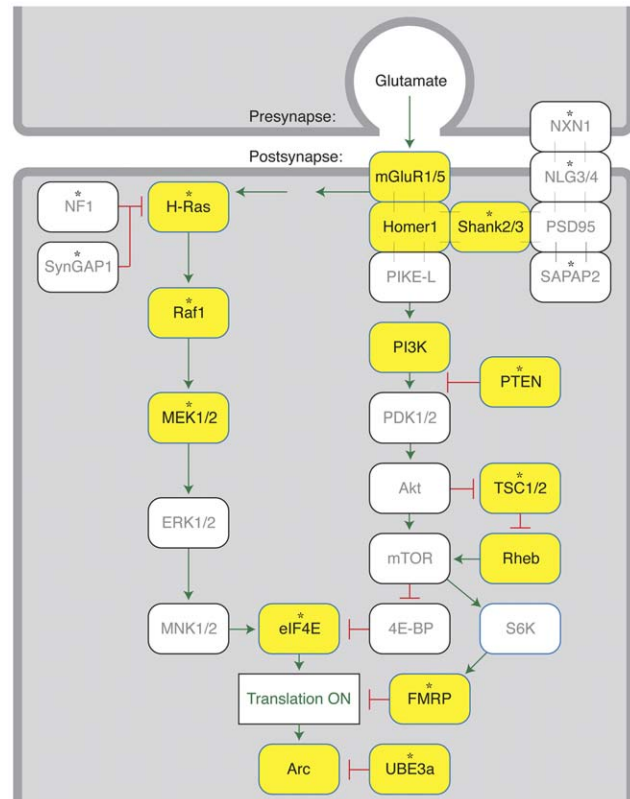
Glutamate

Presynapse:

Postsynapse:

mGluR1/5

Homer1

Shank2/3*

NXN1*

NLG3/4*

PSD95

SAPAP2*

NF1*

SynGAP1*

H-Ras*

PIKE-L

Raf1*

PI3K

PTEN*

MEK1/2*

PDK1/2

ERK1/2

Akt

TSC1/2*

mTOR

Rheb

MNK1/2

eIF4E*

4E-BP

S6K

Translation ON

FMRP*

Arc

UBE3a*